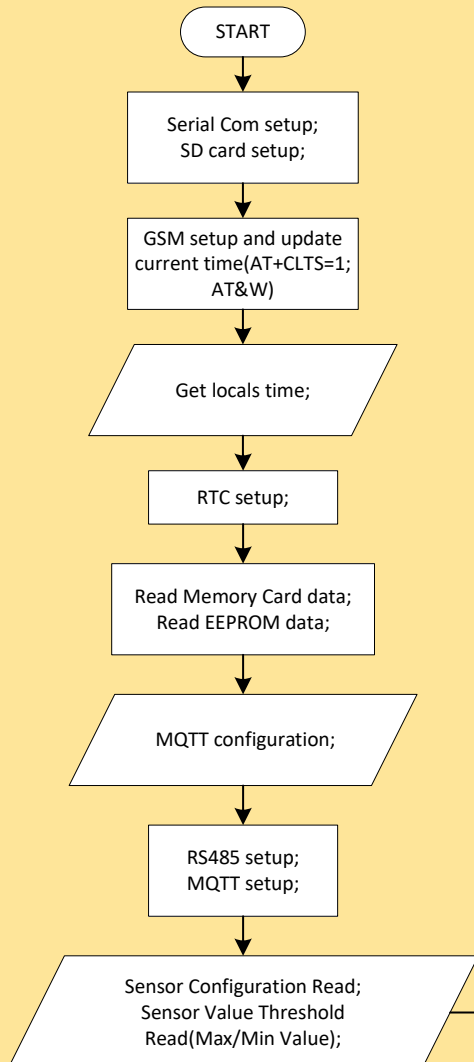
START

Serial Com setup;
SD card setup;

GSM setup and update current time(AT+CLTS=1; AT&W)

Get locals time;

RTC setup;

Read Memory Card data;
Read EEPROM data;

MQTT configuration;

RS485 setup;
MQTT setup;

Sensor Configuration Read;
Sensor Value Threshold Read(Max/Min Value);